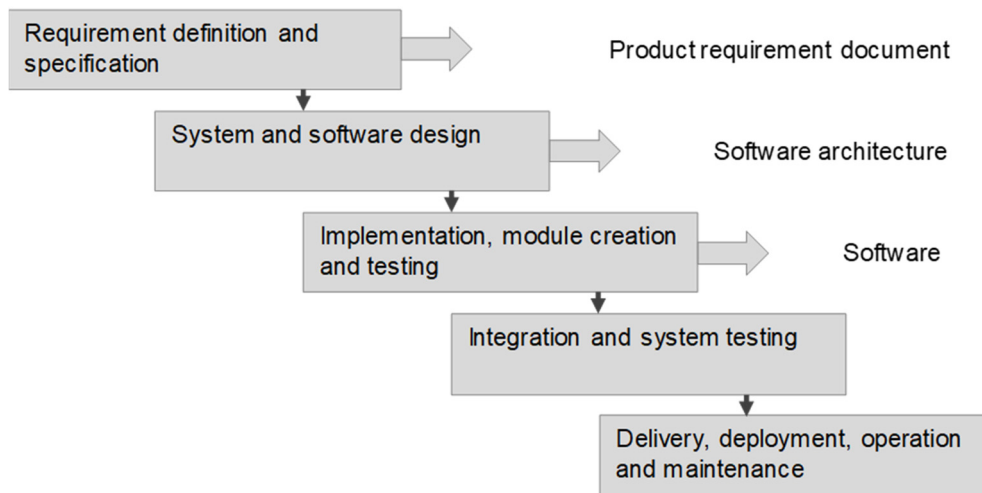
Requirement definition and specification

Product requirement document

System and software design

Software architecture

Implementation, module creation and testing

Software

Integration and system testing

Delivery, deployment, operation and maintenance